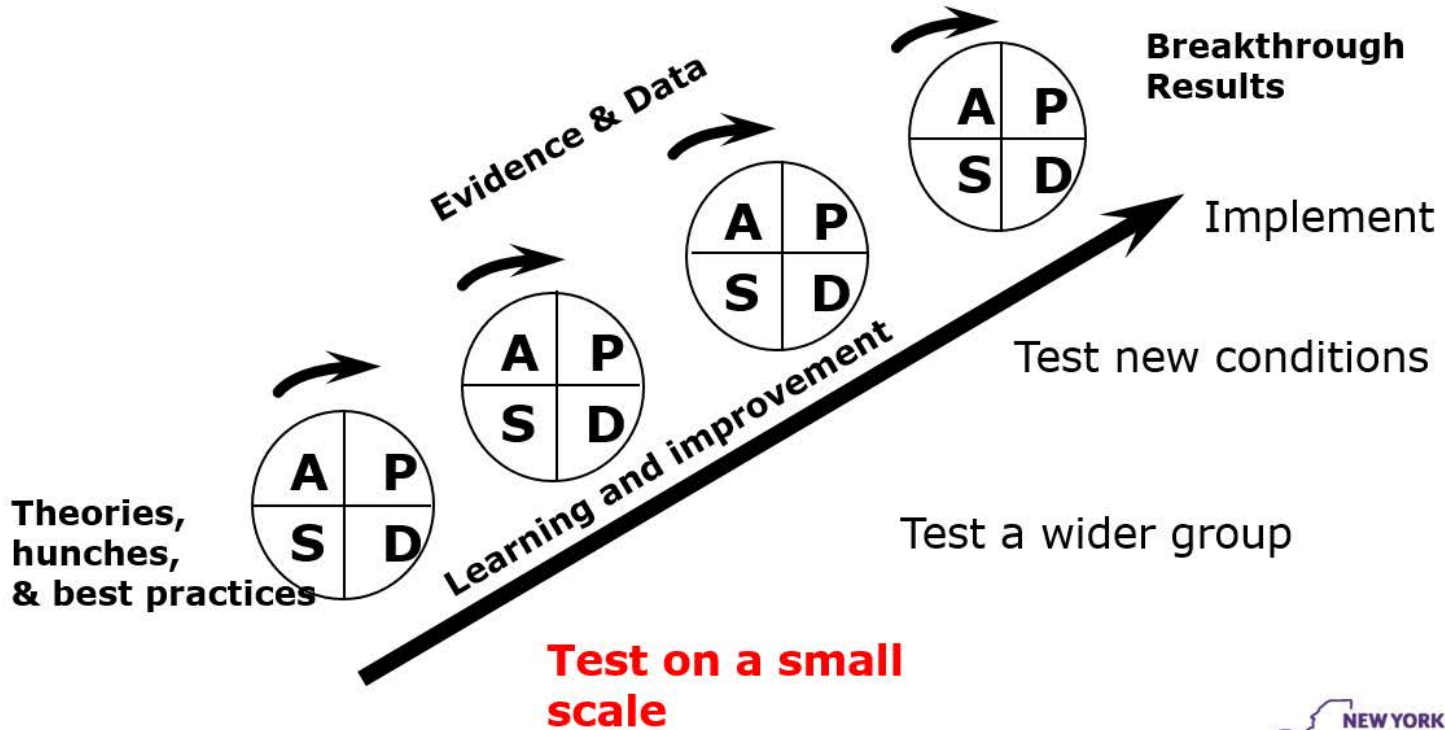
Breakthrough Results

Evidence & Data

A P
S D

A P
S D

A P
S D

A P
S D

Implement

Test new conditions

Learning and improvement

Theories, hunches, & best practices

Test a wider group

Test on a small scale

NEW YORK